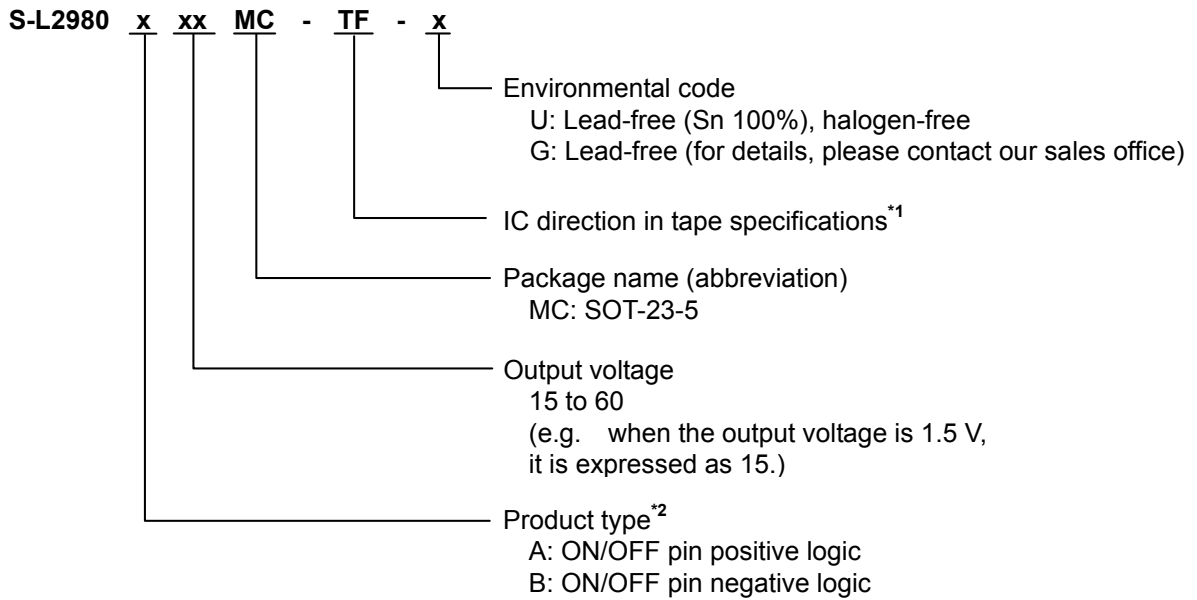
S-L2980 x xx MC - TF - x

Environmental code
U: Lead-free (Sn 100%), halogen-free
G: Lead-free (for details, please contact our sales office)

IC direction in tape specifications$^{*1}$

Package name (abbreviation)
MC: SOT-23-5

Output voltage
15 to 60
(e.g. when the output voltage is 1.5 V, it is expressed as 15.)

Product type$^{*2}$
A: ON/OFF pin positive logic
B: ON/OFF pin negative logic